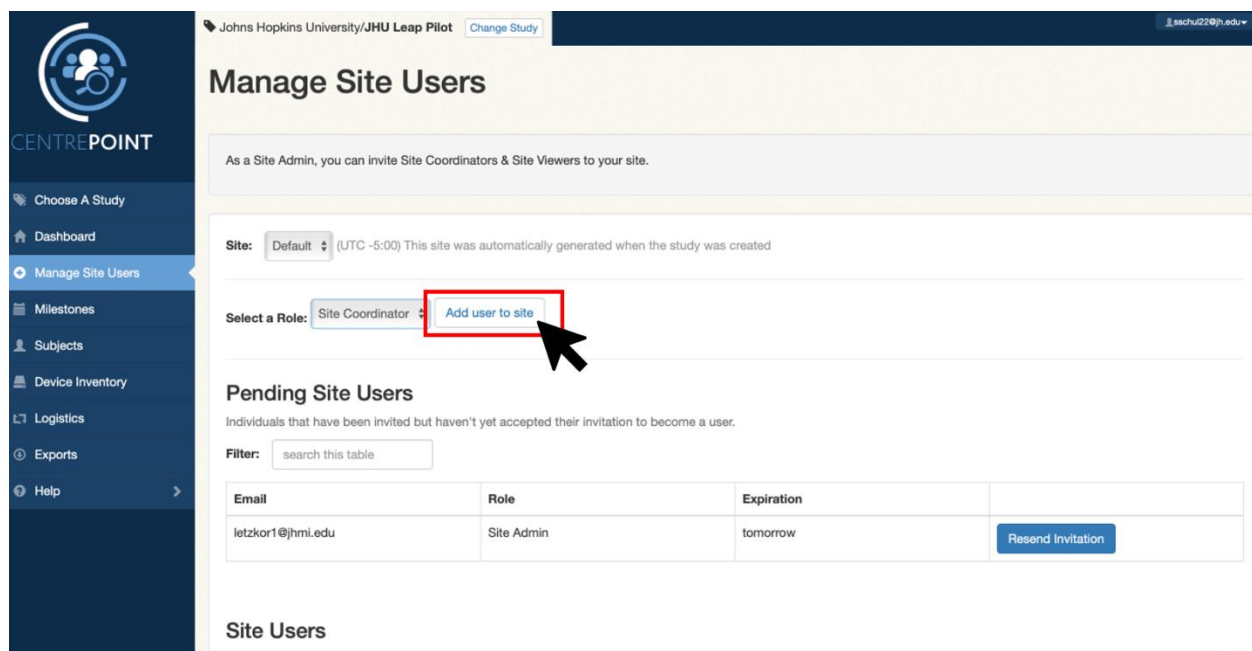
CENTREPOINT

Choose A Study
Dashboard
Manage Site Users
Milestones
Subjects
Device Inventory
Logistics
Exports
Help

Johns Hopkins University/**JHU Leap Pilot** Change Study

sschul22@jh.edu

# Manage Site Users

As a Site Admin, you can invite Site Coordinators & Site Viewers to your site.

Site: Default (UTC -5:00) This site was automatically generated when the study was created

Select a Role: Site Coordinator Add user to site

## Pending Site Users

Individuals that have been invited but haven't yet accepted their invitation to become a user.

Filter: search this table

| Email | Role | Expiration | |
|---|---|---|---|
| letzkor1@jhmi.edu | Site Admin | tomorrow | Resend Invitation |

## Site Users